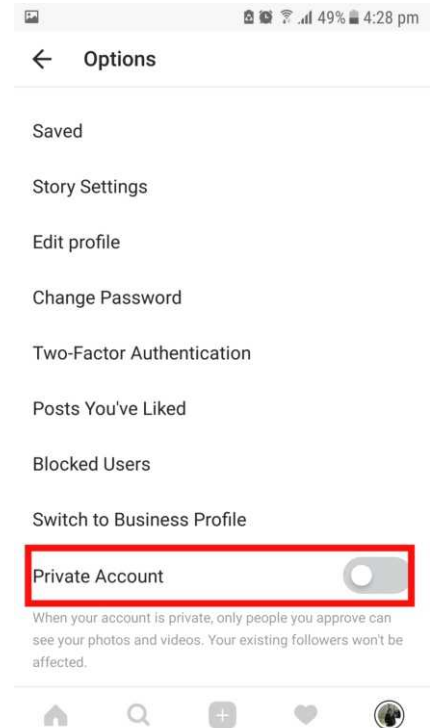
49% 4:28 pm

← Options

Saved

Story Settings

Edit profile

Change Password

Two-Factor Authentication

Posts You've Liked

Blocked Users

Switch to Business Profile

Private Account

When your account is private, only people you approve can see your photos and videos. Your existing followers won't be affected.